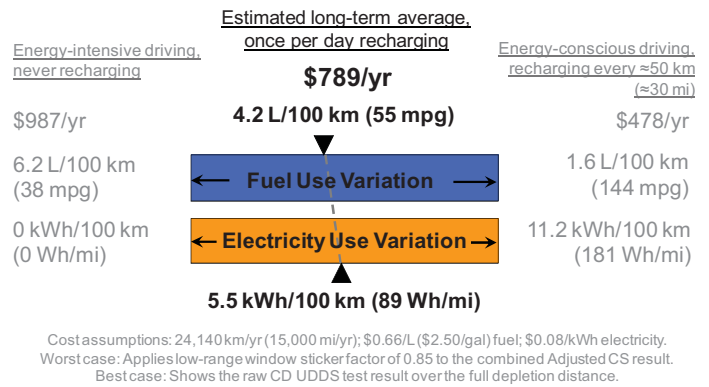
Estimated long-term average, once per day recharging

Energy-intensive driving, never recharging

Energy-conscious driving, recharging every ≈50 km (≈30 mi)

$789/yr

4.2 L/100 km (55 mpg)

$987/yr

$478/yr

6.2 L/100 km (38 mpg)

Fuel Use Variation

1.6 L/100 km (144 mpg)

0 kWh/100 km (0 Wh/mi)

Electricity Use Variation

11.2 kWh/100 km (181 Wh/mi)

5.5 kWh/100 km (89 Wh/mi)

Cost assumptions: 24,140 km/yr (15,000 mi/yr); $0.66/L ($2.50/gal) fuel; $0.08/kWh electricity.
Worst case: Applies low-range window sticker factor of 0.85 to the combined Adjusted CS result.
Best case: Shows the raw CD UDDS test result over the full depletion distance.